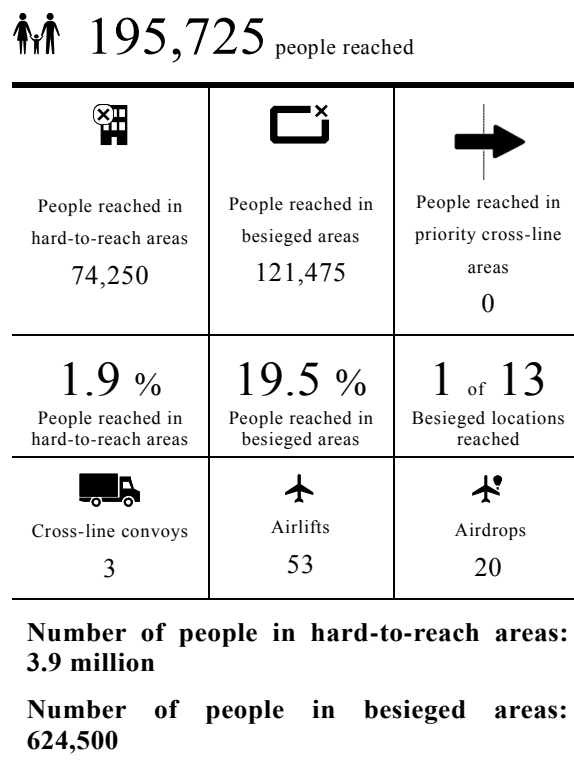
195,725 people reached

| People reached in hard-to-reach areas 74,250 | People reached in besieged areas 121,475 | People reached in priority cross-line areas 0 |
|---|---|---|
| 1.9 % People reached in hard-to-reach areas | 19.5 % People reached in besieged areas | 1 of 13 Besieged locations reached |
| Cross-line convoys 3 | Airlifts 53 | Airdrops 20 |

Number of people in hard-to-reach areas: 3.9 million

Number of people in besieged areas: 624,500